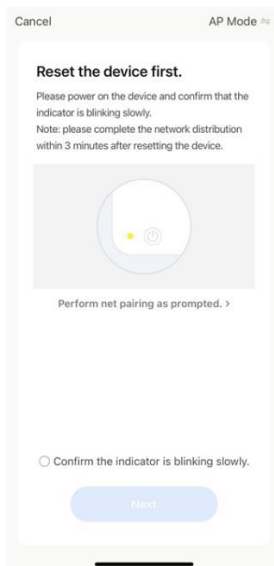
Cancel

AP Mode

Reset the device first.

Please power on the device and confirm that the indicator is blinking slowly.
Note: please complete the network distribution within 3 minutes after resetting the device.

Perform net pairing as prompted. >

Confirm the indicator is blinking slowly.

Next